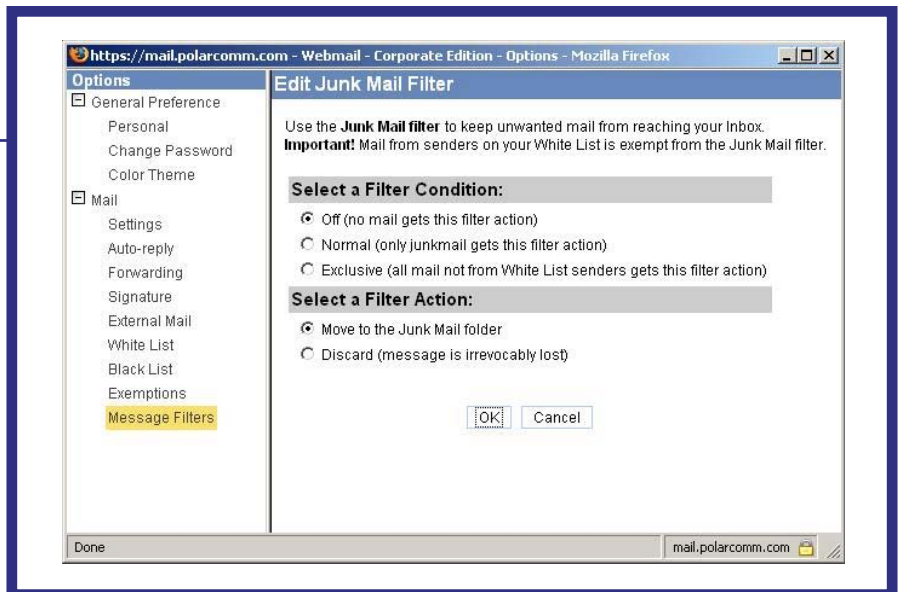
https://mail.polarcomm.com - Webmail - Corporate Edition - Options - Mozilla Firefox

Options

General Preference
Personal
Change Password
Color Theme

Mail
Settings
Auto-reply
Forwarding
Signature
External Mail
White List
Black List
Exemptions
Message Filters

Edit Junk Mail Filter

Use the **Junk Mail filter** to keep unwanted mail from reaching your Inbox.
**Important!** Mail from senders on your White List is exempt from the Junk Mail filter.

Select a Filter Condition:

Off (no mail gets this filter action)
Normal (only junkmail gets this filter action)
Exclusive (all mail not from White List senders gets this filter action)

Select a Filter Action:

Move to the Junk Mail folder
Discard (message is irrevocably lost)

OK Cancel

Done

mail.polarcomm.com